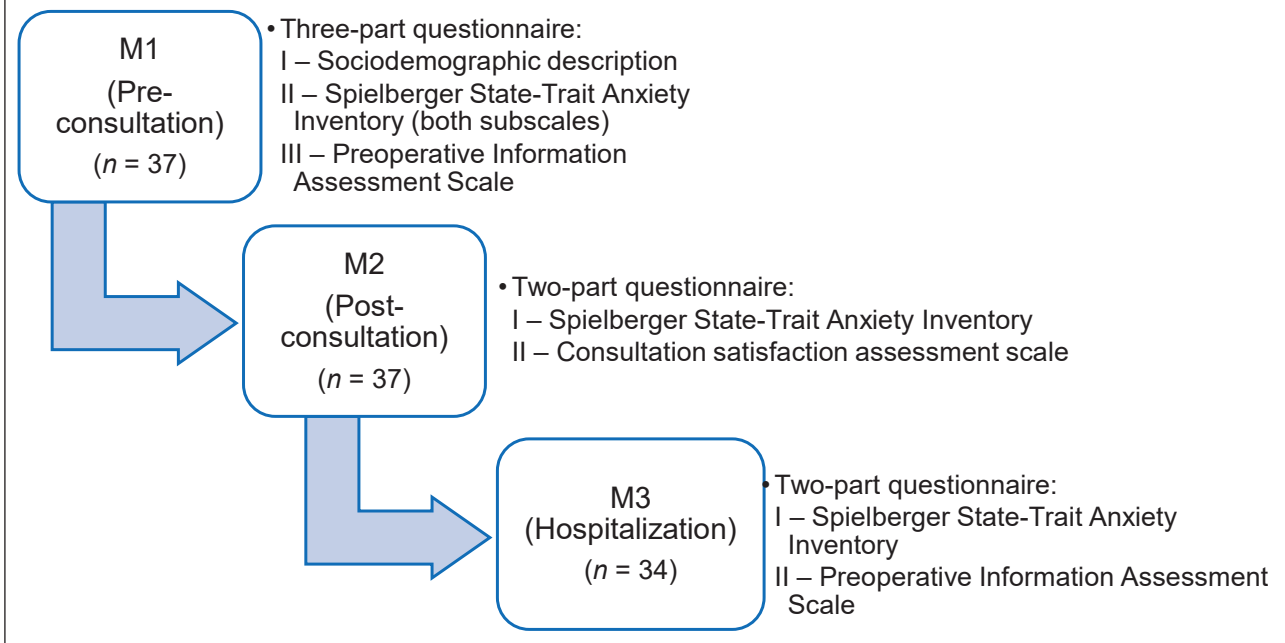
M1
(Pre-consultation)
($n$ = 37)

• Three-part questionnaire:
I – Sociodemographic description
II – Spielberger State-Trait Anxiety Inventory (both subscales)
III – Preoperative Information Assessment Scale

M2
(Post-consultation)
($n$ = 37)

• Two-part questionnaire:
I – Spielberger State-Trait Anxiety Inventory
II – Consultation satisfaction assessment scale

M3
(Hospitalization)
($n$ = 34)

• Two-part questionnaire:
I – Spielberger State-Trait Anxiety Inventory
II – Preoperative Information Assessment Scale